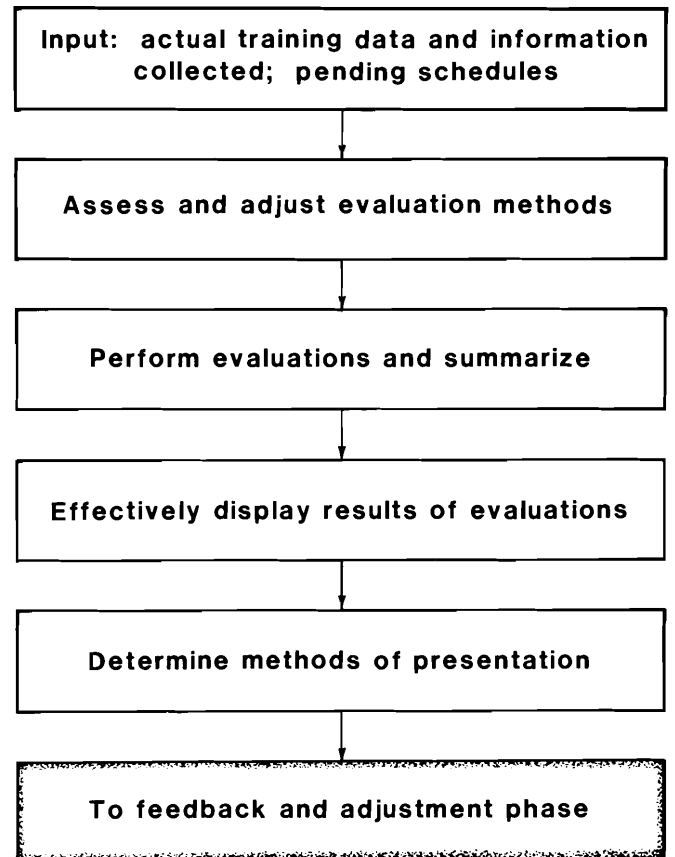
Input: actual training data and information collected; pending schedules

Assess and adjust evaluation methods

Perform evaluations and summarize

Effectively display results of evaluations

Determine methods of presentation

To feedback and adjustment phase